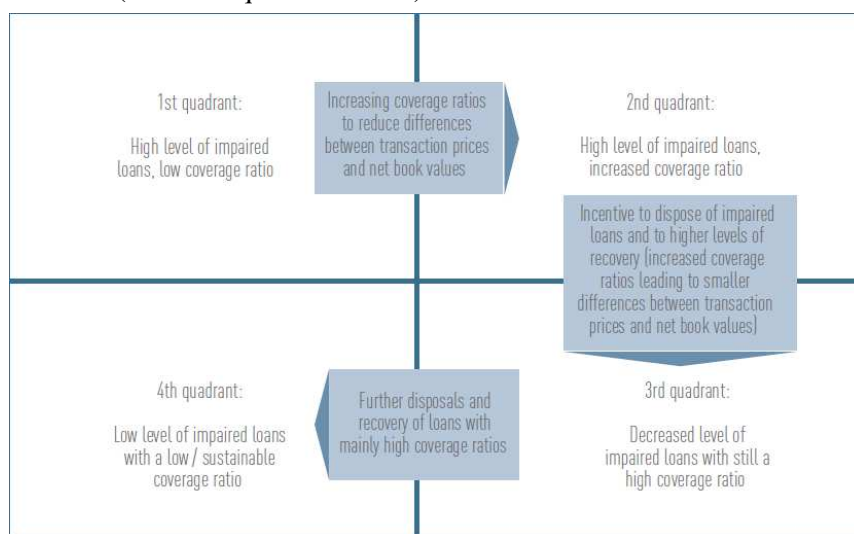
1st quadrant:

High level of impaired loans, low coverage ratio

Increasing coverage ratios to reduce differences between transaction prices and net book values

2nd quadrant:

High level of impaired loans, increased coverage ratio

Incentive to dispose of impaired loans and to higher levels of recovery (increased coverage ratios leading to smaller differences between transaction prices and net book values)

4th quadrant:

Low level of impaired loans with a low / sustainable coverage ratio

Further disposals and recovery of loans with mainly high coverage ratios

3rd quadrant:

Decreased level of impaired loans with still a high coverage ratio